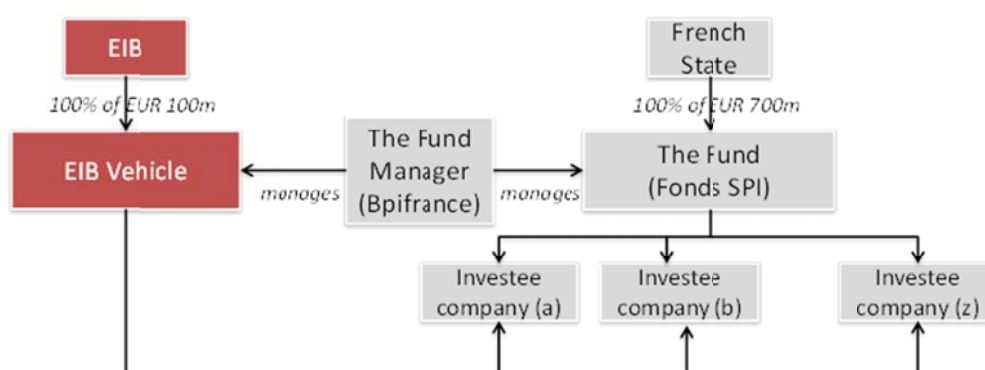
EIB

100% of EUR 100m

EIB Vehicle

French State

100% of EUR 700m

The Fund Manager (Bpifrance)

manages

manages

The Fund (Fonds SPI)

Investee company (a)

Investee company (b)

Investee company (z)